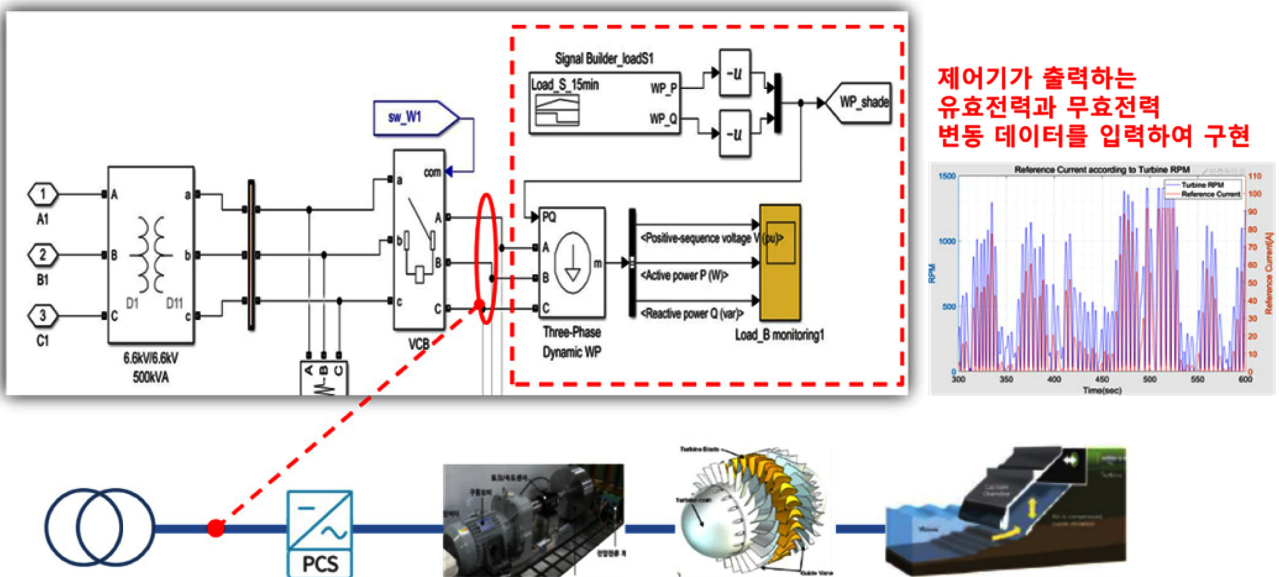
Signal Builder_loadS1

Load_S_15min

WP_P

WP_Q

-u

-u

WP_shade

sw_W1

com

A1

B1

C1

1

2

3

A

B

C

a

b

c

D1

D11

6.6kV/6.6kV
500kVA

a

b

c

A

B

C

VCB

PQ

A

B

C

m

Three-Phase
Dynamic WP

<Positive-sequence voltage V (pu)>

<Active power P (W)>

<Reactive power Q (var)>

Load_B monitoring1

A
B
C

제어기가 출력하는
유효전력과 무효전력
변동 데이터를 입력하여 구현

Reference Current according to Turbine RPM

Turbine RPM
Reference Current

RPM

Reference Current[A]

Time(sec)

0
500
1000
1500

0
10
20
30
40
50
60
70
80
90
100
110

300
350
400
450
500
550
600

PCS

Turbine Blade

Guide Vane